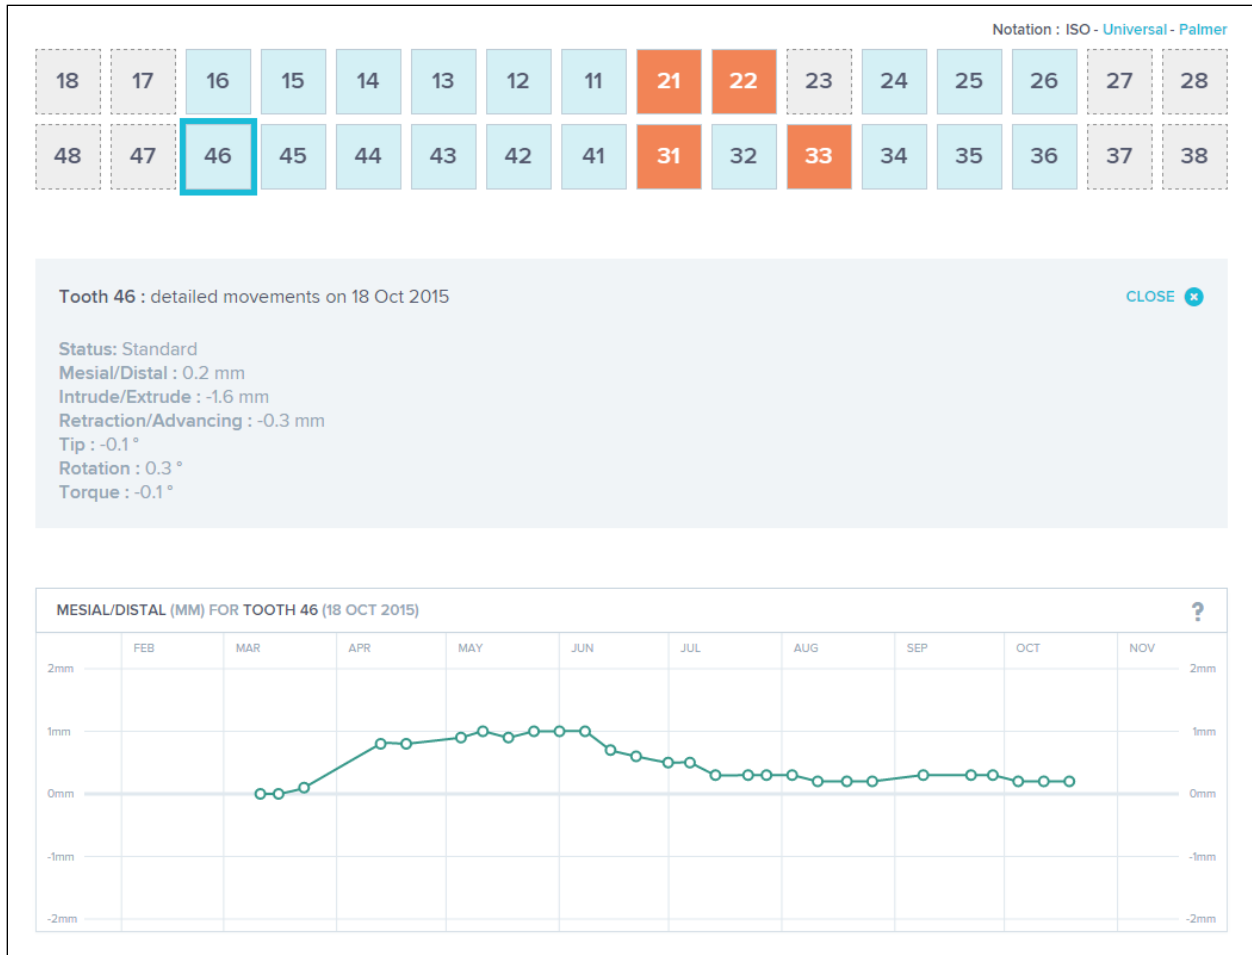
Notation : ISO - Universal - Palmer

| 18 | 17 | 16 | 15 | 14 | 13 | 12 | 11 | 21 | 22 | 23 | 24 | 25 | 26 | 27 | 28 |
|---|---|---|---|---|---|---|---|---|---|---|---|---|---|---|---|
| 48 | 47 | 46 | 45 | 44 | 43 | 42 | 41 | 31 | 32 | 33 | 34 | 35 | 36 | 37 | 38 |

Tooth 46 : detailed movements on 18 Oct 2015

CLOSE

Status: Standard
Mesial/Distal : 0.2 mm
Intrude/Extrude : -1.6 mm
Retraction/Advancing : -0.3 mm
Tip : -0.1 °
Rotation : 0.3 °
Torque : -0.1 °

MESIAL/DISTAL (MM) FOR TOOTH 46 (18 OCT 2015)

?

FEB MAR APR MAY JUN JUL AUG SEP OCT NOV

2mm 1mm 0mm -1mm -2mm

2mm 1mm 0mm -1mm -2mm